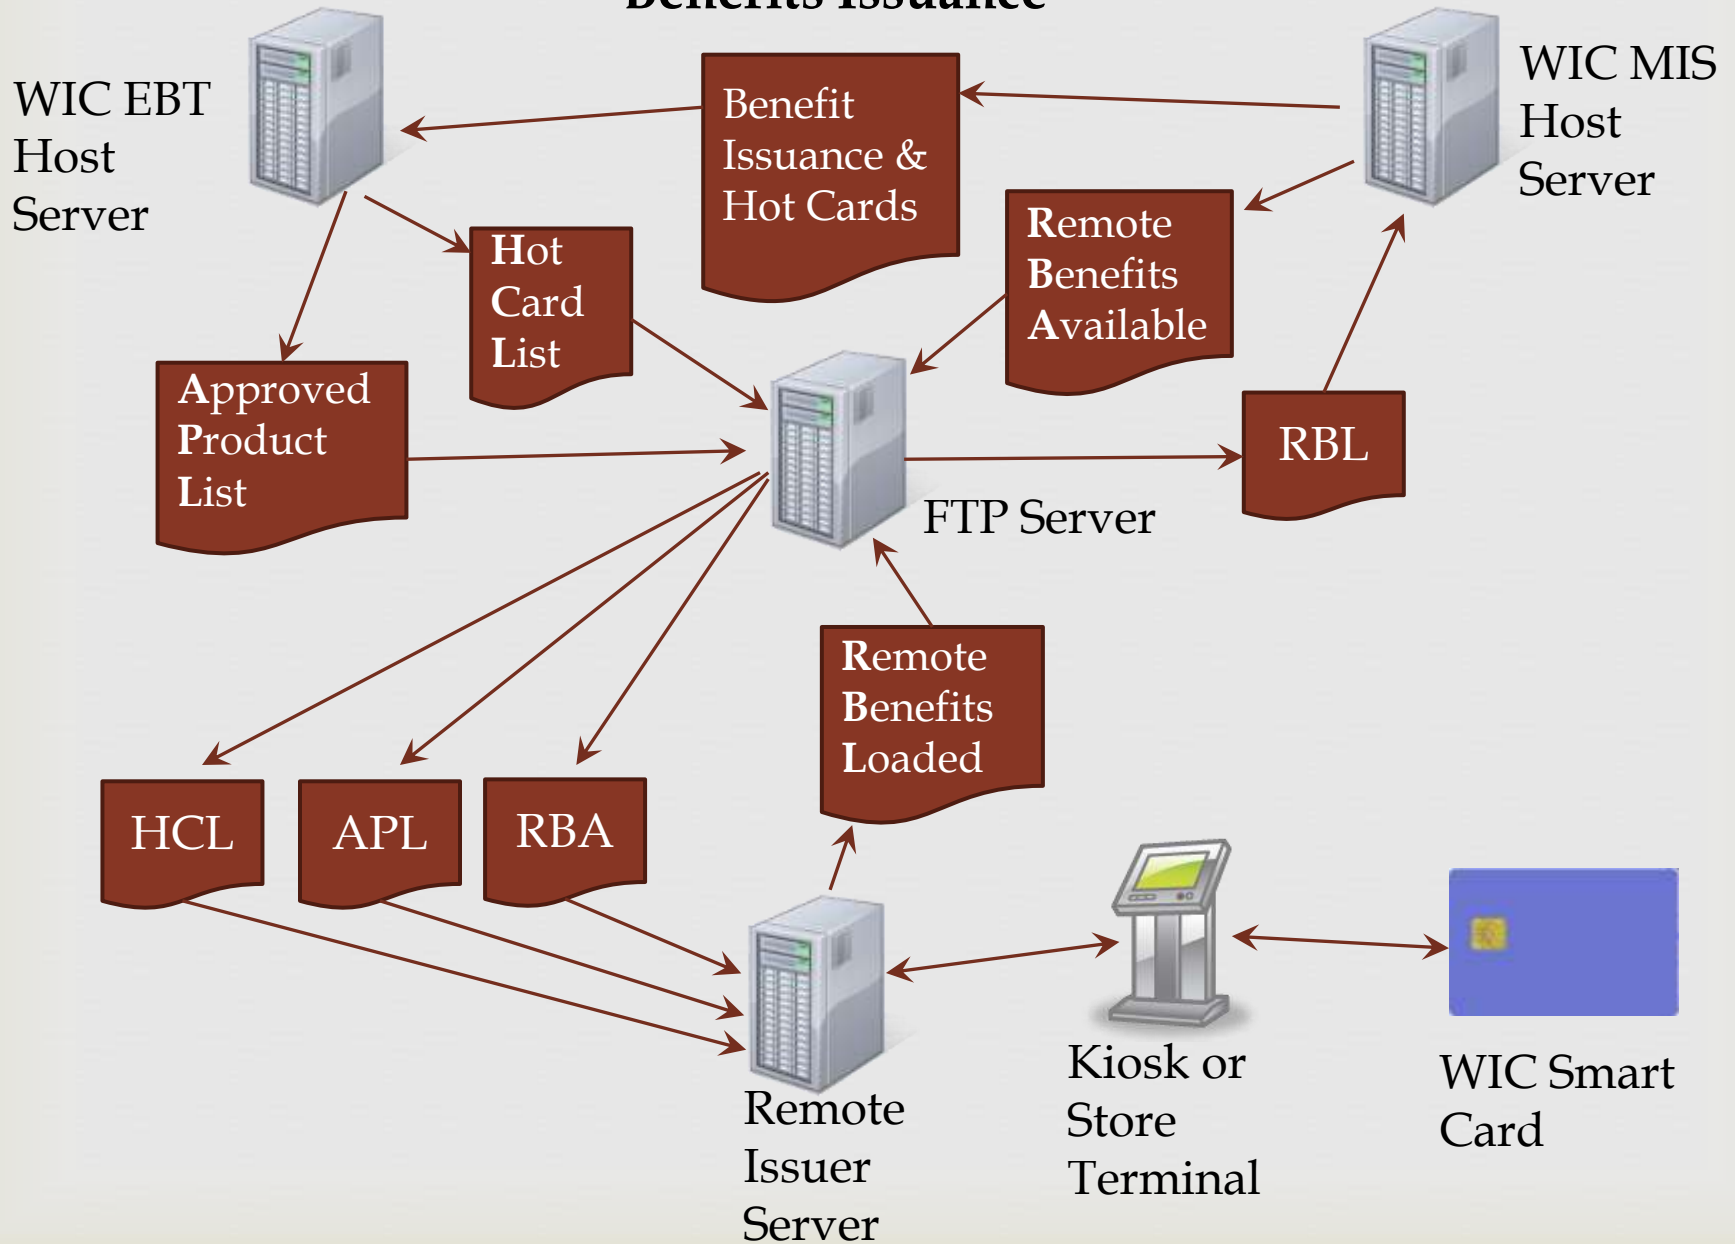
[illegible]

WIC EBT Host Server

Benefit Issuance & Hot Cards

WIC MIS Host Server

Remote Benefits Available

Hot Card List

Approved Product List

RBL

FTP Server

Remote Benefits Loaded

HCL

APL

RBA

Remote Issuer Server

Kiosk or Store Terminal

WIC Smart Card